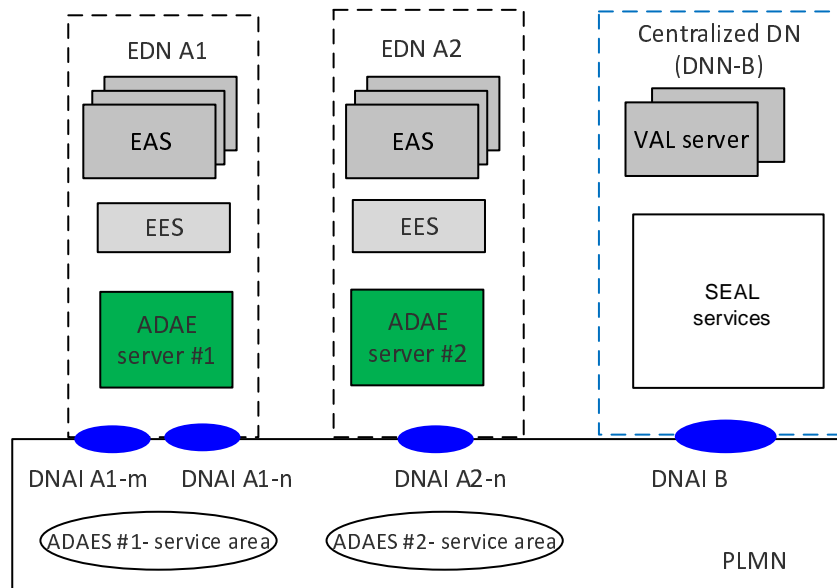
EDN A1

EAS

EES

ADAE server #1

EDN A2

EAS

EES

ADAE server #2

Centralized DN (DNN-B)

VAL server

SEAL services

DNAI A1-m

DNAI A1-n

DNAI A2-n

DNAI B

ADAES #1- service area

ADAES #2- service area

PLMN